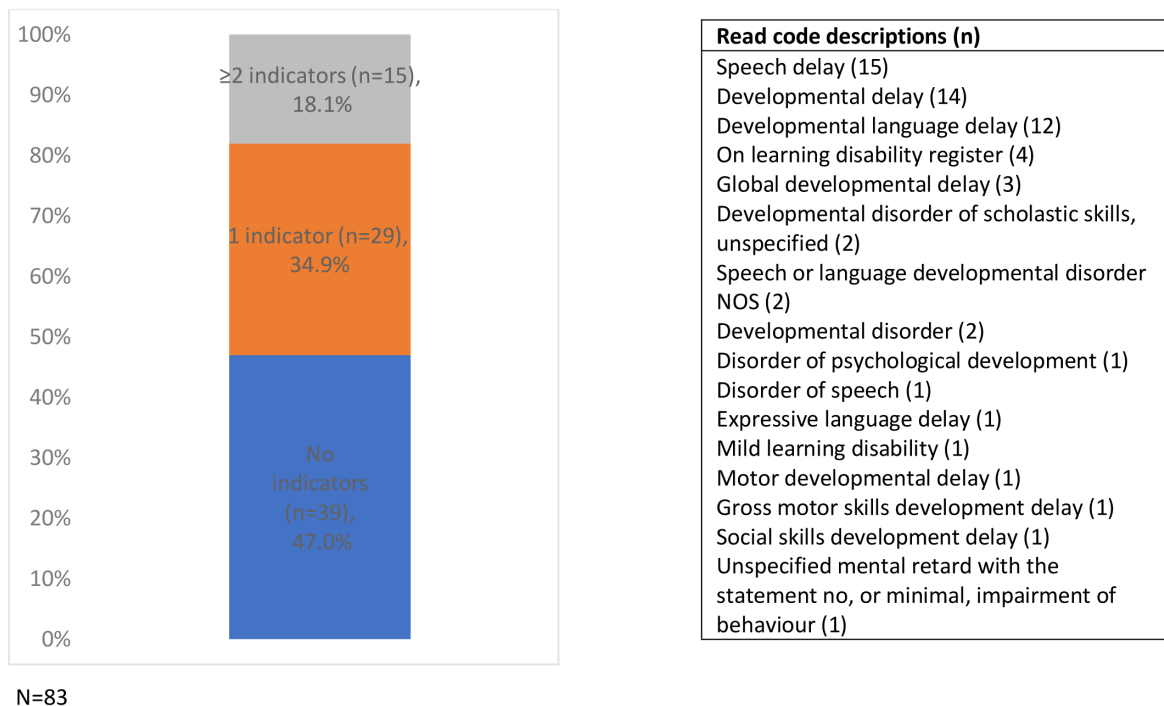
100%
90%
80%
70%
60%
50%
40%
30%
20%
10%
0%

≥2 indicators (n=15), 18.1%

1 indicator (n=29), 34.9%

No indicators (n=39), 47.0%

N=83

| Read code descriptions (n) |
|---|
| Speech delay (15) |
| Developmental delay (14) |
| Developmental language delay (12) |
| On learning disability register (4) |
| Global developmental delay (3) |
| Developmental disorder of scholastic skills, unspecified (2) |
| Speech or language developmental disorder NOS (2) |
| Developmental disorder (2) |
| Disorder of psychological development (1) |
| Disorder of speech (1) |
| Expressive language delay (1) |
| Mild learning disability (1) |
| Motor developmental delay (1) |
| Gross motor skills development delay (1) |
| Social skills development delay (1) |
| Unspecified mental retard with the statement no, or minimal, impairment of behaviour (1) |